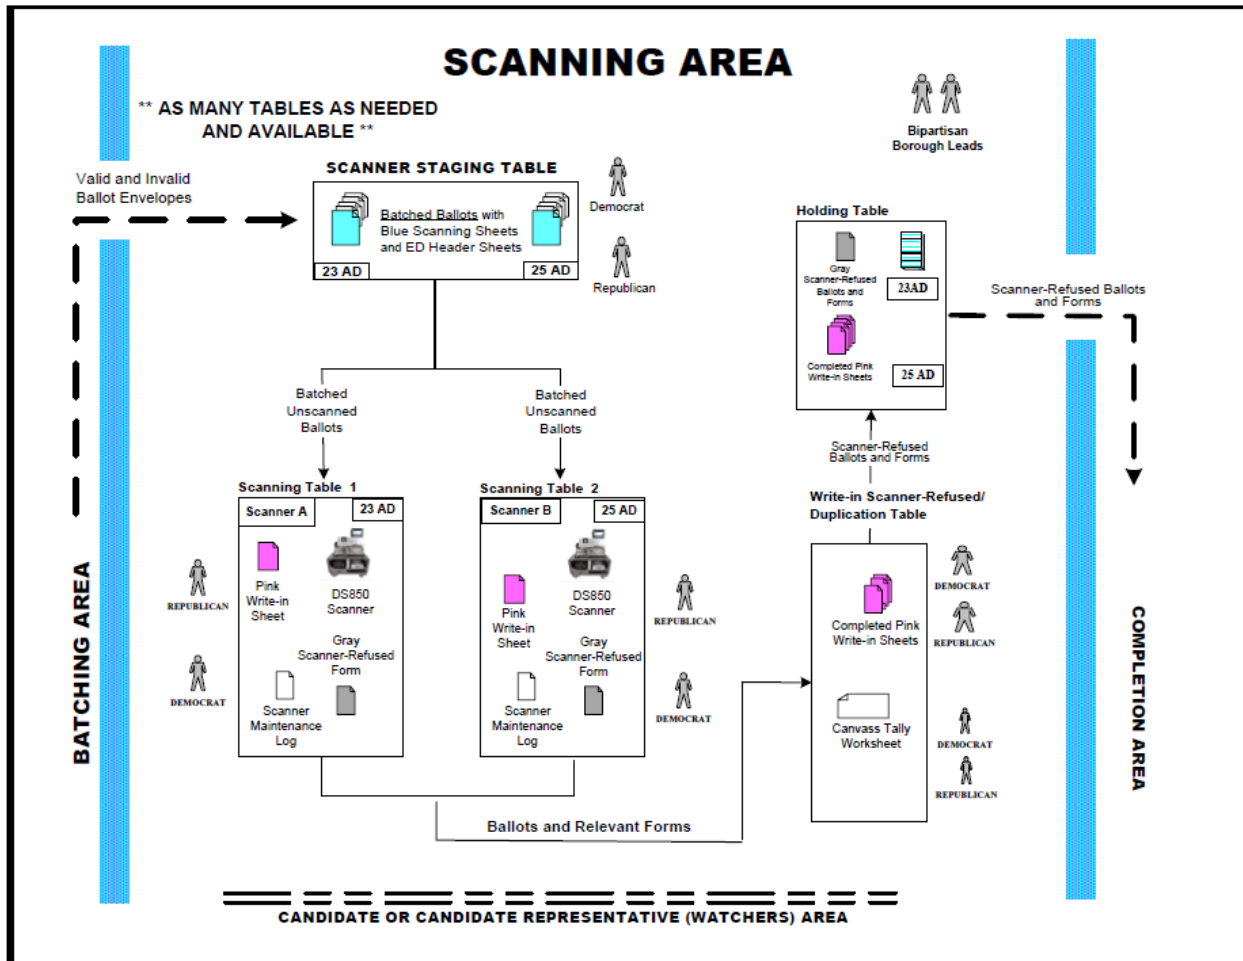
SCANNING AREA

** AS MANY TABLES AS NEEDED AND AVAILABLE **

Bipartisan Borough Leads

Valid and Invalid Ballot Envelopes

SCANNER STAGING TABLE

Batched Ballots with Blue Scanning Sheets and ED Header Sheets

23 AD

25 AD

Democrat

Republican

Holding Table

Gray Scanner-Refused Ballots and Forms

23AD

Completed Pink Write-in Sheets

25 AD

Scanner-Refused Ballots and Forms

Batched Unscanned Ballots

Batched Unscanned Ballots

Scanner-Refused Ballots and Forms

Write-in Scanner-Refused/ Duplication Table

Scanning Table 1

Scanner A

23 AD

Pink Write-in Sheet

DS850 Scanner

Gray Scanner-Refused Form

Scanner Maintenance Log

REPUBLICAN

DEMOCRAT

Scanning Table 2

Scanner B

25 AD

Pink Write-in Sheet

DS850 Scanner

Gray Scanner-Refused Form

Scanner Maintenance Log

REPUBLICAN

DEMOCRAT

Completed Pink Write-in Sheets

Canvass Tally Worksheet

DEMOCRAT

REPUBLICAN

DEMOCRAT

REPUBLICAN

BATCHING AREA

COMPLETION AREA

Ballots and Relevant Forms

CANDIDATE OR CANDIDATE REPRESENTATIVE (WATCHERS) AREA